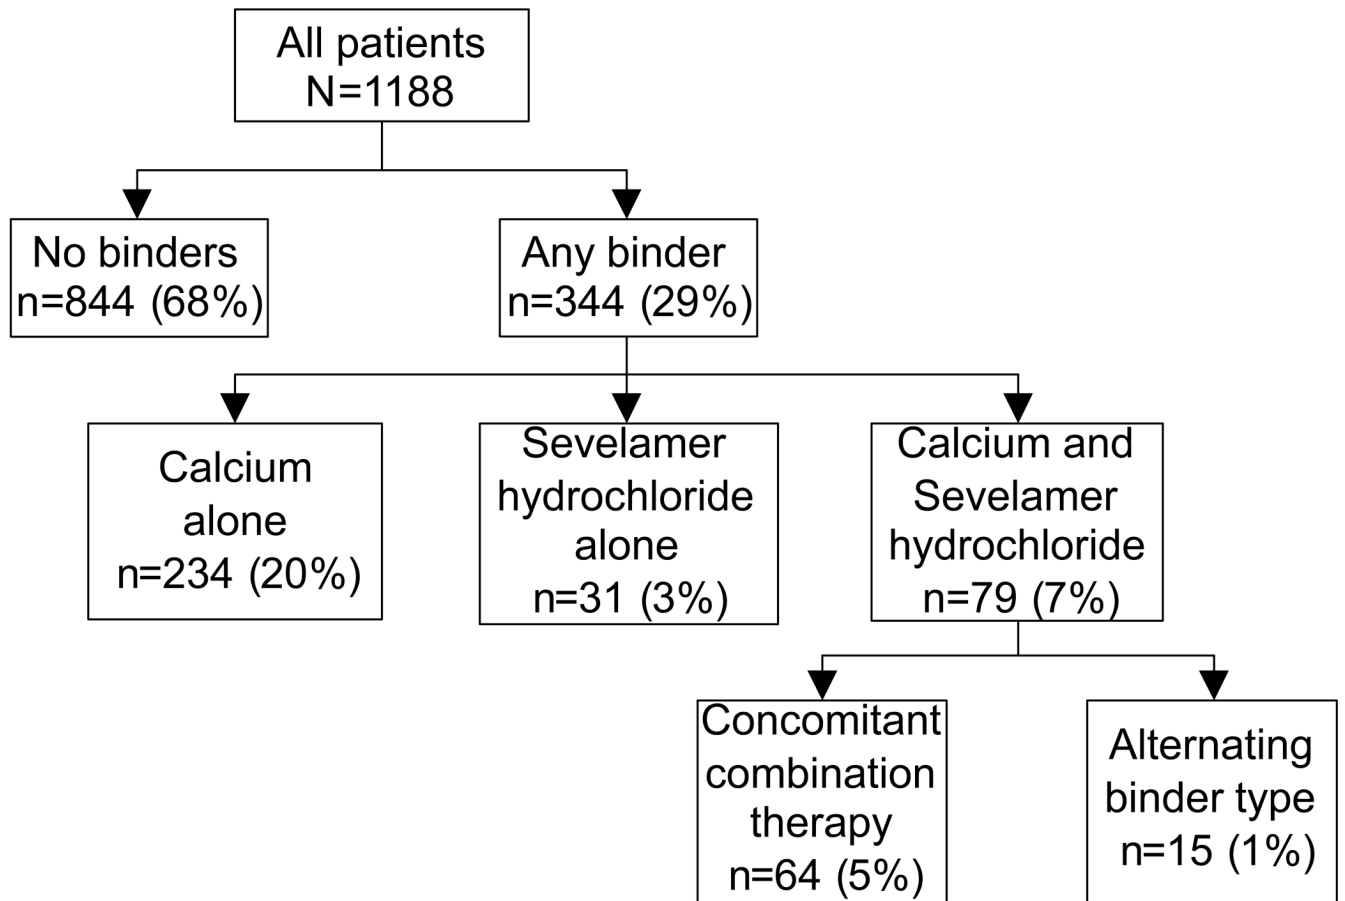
All patients
N=1188

No binders
n=844 (68%)

Any binder
n=344 (29%)

Calcium alone
n=234 (20%)

Sevelamer hydrochloride alone
n=31 (3%)

Calcium and Sevelamer hydrochloride
n=79 (7%)

Concomitant combination therapy
n=64 (5%)

Alternating binder type
n=15 (1%)